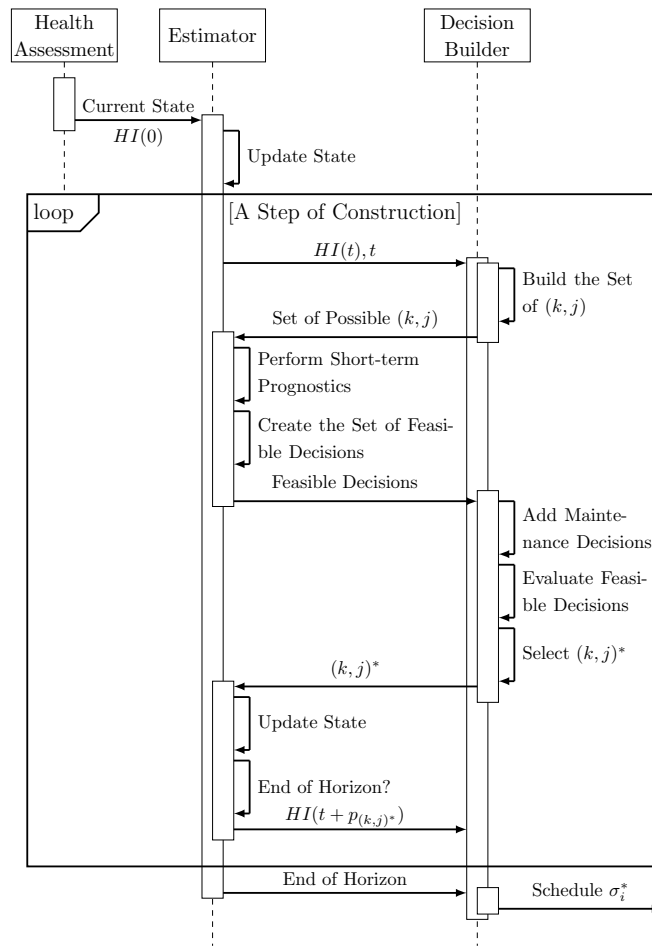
Health Assessment

Estimator

Decision Builder

Current State

$HI(0)$

Update State

loop

[A Step of Construction]

$HI(t), t$

Build the Set of $(k, j)$

Set of Possible $(k, j)$

Perform Short-term Prognostics

Create the Set of Feasible Decisions

Feasible Decisions

Add Maintenance Decisions

Evaluate Feasible Decisions

Select $(k, j)^*$

$(k, j)^*$

Update State

End of Horizon?

$HI(t + p_{(k,j)^*})$

End of Horizon

Schedule $\sigma_i^*$